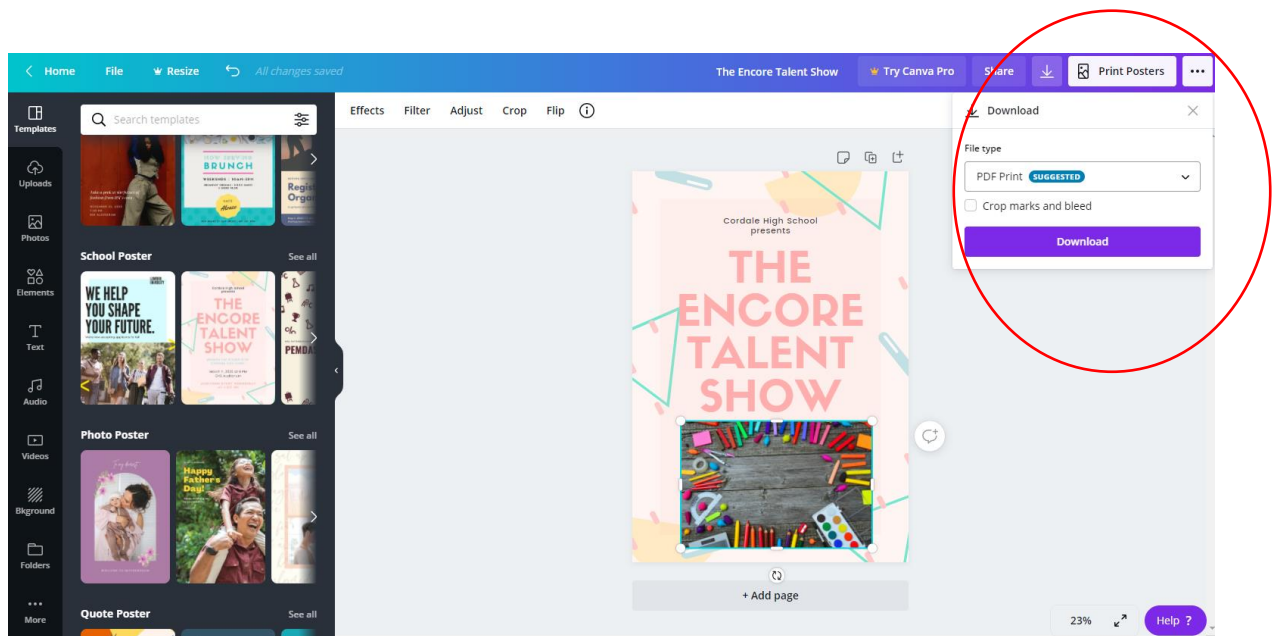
Home File Resize All changes saved The Encore Talent Show Try Canva Pro Share Print Posters •••

Templates
Uploads
Photos
Elements
Text
Audio
Videos
Bkground
Folders
More

Search templates

BRUNCH

School Poster See all

WE HELP YOU SHAPE YOUR FUTURE.

THE ENCORE TALENT SHOW

PEMDAS

Photo Poster See all

Happy Father's Day!

Quote Poster See all

Effects Filter Adjust Crop Flip

Cordale High School presents

THE ENCORE TALENT SHOW

+ Add page

Download

File type

PDF Print SUGGESTED

Crop marks and bleed

Download

23%

Help ?